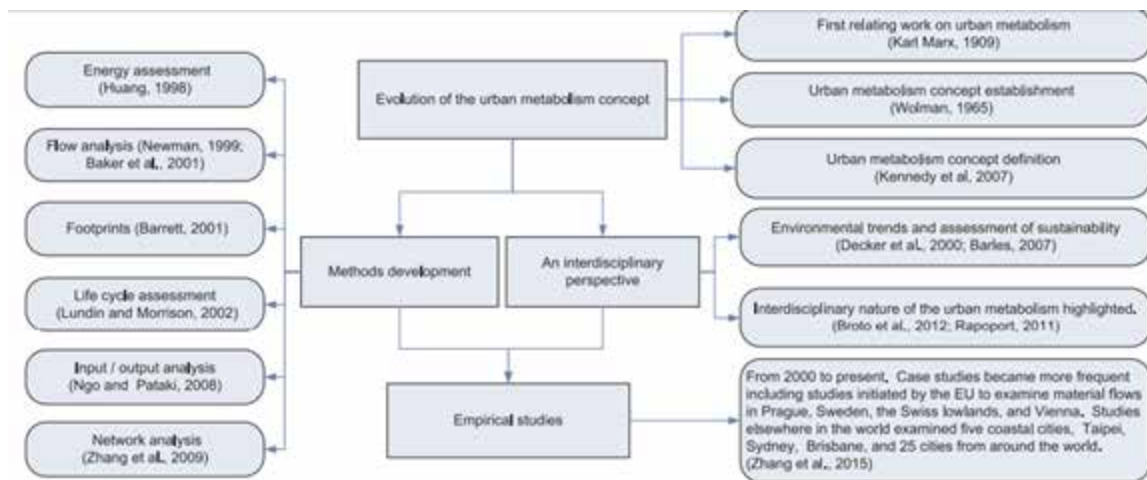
Evolution of the urban metabolism concept

First relating work on urban metabolism
(Karl Marx, 1909)

Urban metabolism concept establishment
(Wolman, 1965)

Urban metabolism concept definition
(Kennedy et al, 2007)

Energy assessment
(Huang, 1998)

Flow analysis (Newman, 1999; Baker et al., 2001)

Footprints (Barrett, 2001)

Life cycle assessment
(Lundin and Morrison, 2002)

Input / output analysis
(Ngo and Pataki, 2008)

Network analysis
(Zhang et al., 2009)

Methods development

An interdisciplinary perspective

Environmental trends and assessment of sustainability
(Decker et al., 2000; Barles, 2007)

Interdisciplinary nature of the urban metabolism highlighted.
(Broto et al., 2012; Rapoport, 2011)

Empirical studies

From 2000 to present. Case studies became more frequent including studies initiated by the EU to examine material flows in Prague, Sweden, the Swiss lowlands, and Vienna. Studies elsewhere in the world examined five coastal cities, Taipei, Sydney, Brisbane, and 25 cities from around the world.
(Zhang et al., 2015)